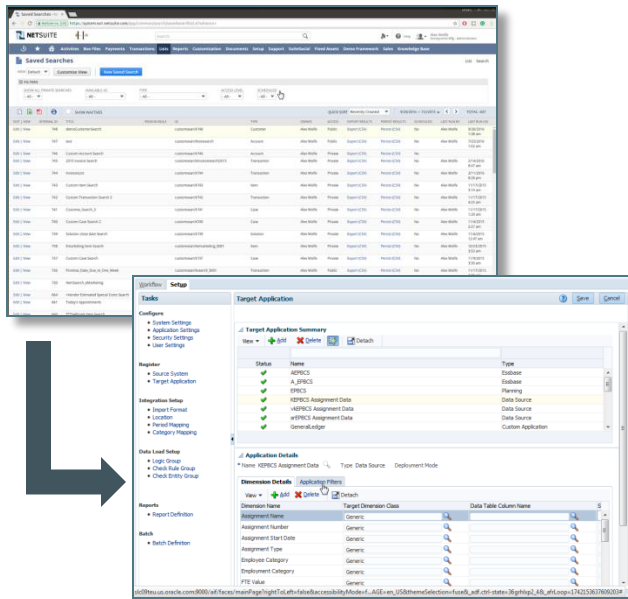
Saved Searches

NETSUITE

Activities Box Files Payments Transactions Lists Reports Customization Documents Setup Support SuiteSocial Fixed Assets Demo Framework Sales Knowledge Base

Saved Searches

New Saved Search

Workflow Setup

Tasks

Configure
• System Settings
• Application Settings
• Security Settings
• User Settings

Register
• Source System
• Target Application

Integration Setup
• Import Format
• Location
• Period Mapping
• Category Mapping

Data Load Setup
• Logic Group
• Check Rule Group
• Check Entity Group

Reports
• Report Definition

Batch
• Batch Definition

Target Application

Save Cancel

Target Application Summary

View Add Delete Detach

| Status | Name | Type |
|---|---|---|
| | AEPBCS | Essbase |
| | A_EPBCS | Essbase |
| | EPBCS | Planning |
| | KEPBCS Assignment Data | Data Source |
| | rvEPBCS Assignment Data | Data Source |
| | arEPBCS Assignment Data | Data Source |
| | GeneralLedger | Custom Application |

Application Details

* Name KEPBCS Assignment Data Type Data Source Deployment Mode

Dimension Details Application Filters

View Add Delete Detach

| Dimension Name | Target Dimension Class | Data Table Column Name |
|---|---|---|
| Assignment Name | Generic | |
| Assignment Number | Generic | |
| Assignment Start Date | Generic | |
| Assignment Type | Generic | |
| Employee Category | Generic | |
| Employment Category | Generic | |
| FTE Value | Generic | |